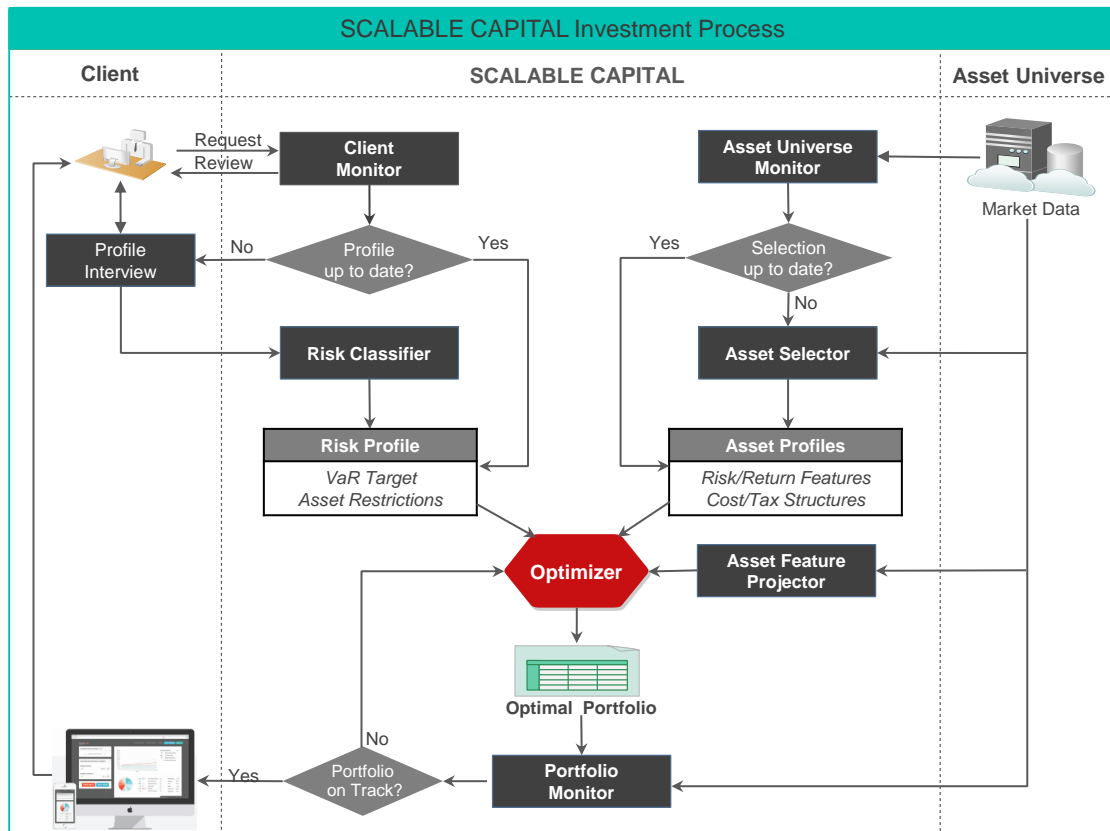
SCALABLE CAPITAL Investment Process

Client

SCALABLE CAPITAL

Asset Universe

Request

Review

Client Monitor

Asset Universe Monitor

Market Data

Profile Interview

No

Profile up to date?

Yes

Yes

Selection up to date?

No

Risk Classifier

Asset Selector

Risk Profile

VaR Target
Asset Restrictions

Asset Profiles

Risk/Return Features
Cost/Tax Structures

Optimizer

Asset Feature Projector

Optimal Portfolio

No

Yes

Portfolio on Track?

Portfolio Monitor